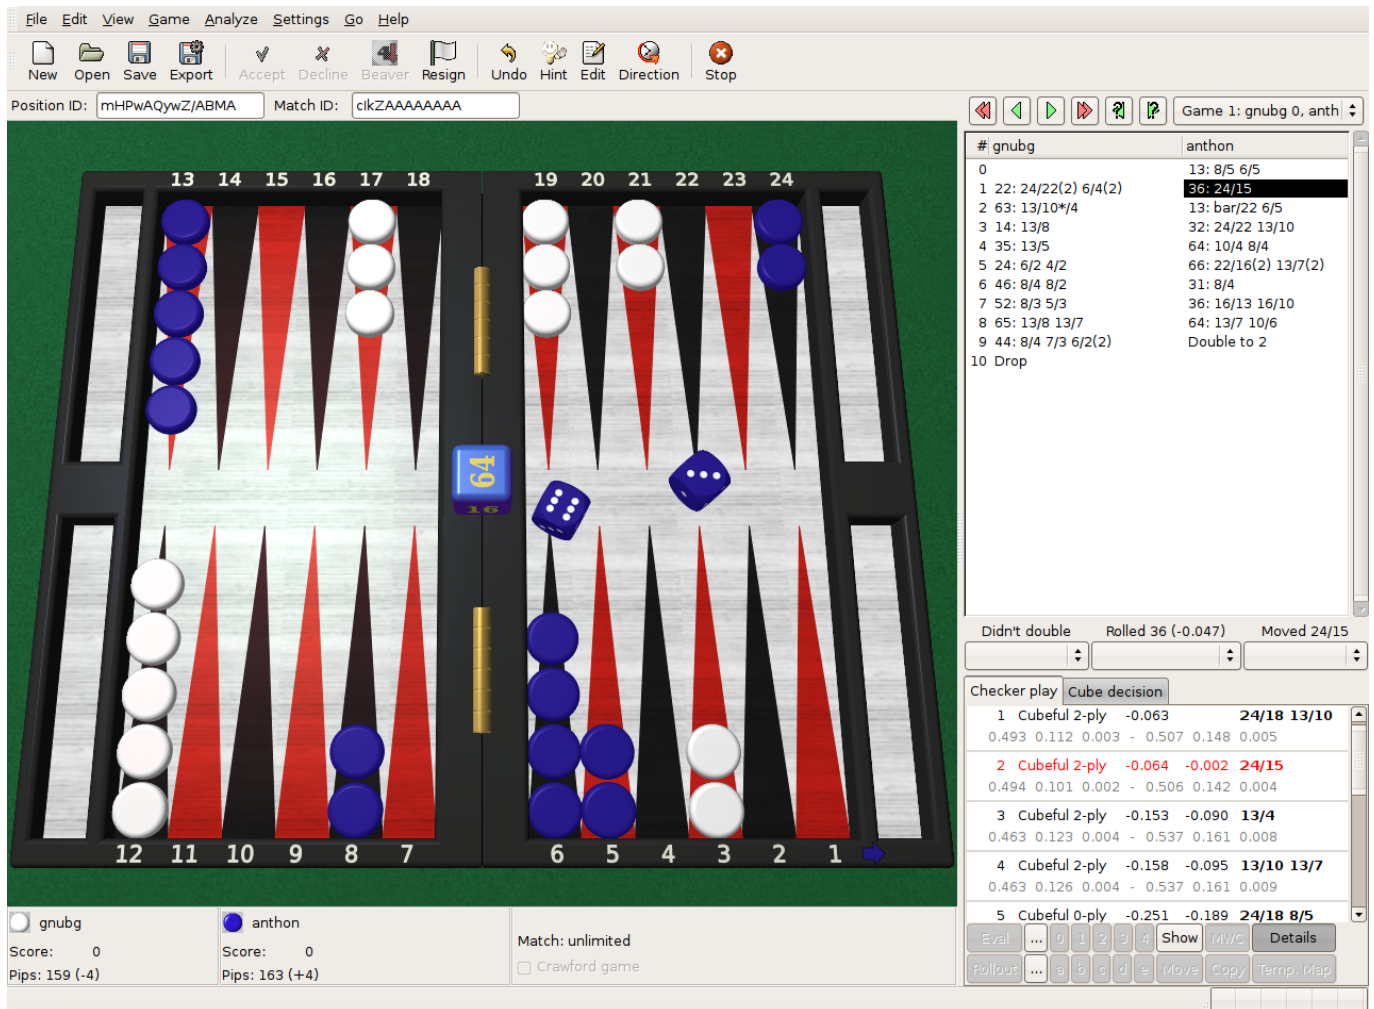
File Edit View Game Analyze Settings Go Help

New Open Save Export Accept Decline Beaver Resign Undo Hint Edit Direction Stop

Position ID: mHPwAQywZ/ABMA Match ID: cIkZAAAAAAAA

Game 1: gnubg 0, anth

13 14 15 16 17 18 19 20 21 22 23 24

64
16

12 11 10 9 8 7 6 5 4 3 2 1

| # | gnubg | anthon |
|---|---|---|
| 0 | | 13: 8/5 6/5 |
| 1 | 22: 24/22(2) 6/4(2) | 36: 24/15 |
| 2 | 63: 13/10*/4 | 13: bar/22 6/5 |
| 3 | 14: 13/8 | 32: 24/22 13/10 |
| 4 | 35: 13/5 | 64: 10/4 8/4 |
| 5 | 24: 6/2 4/2 | 66: 22/16(2) 13/7(2) |
| 6 | 46: 8/4 8/2 | 31: 8/4 |
| 7 | 52: 8/3 5/3 | 36: 16/13 16/10 |
| 8 | 65: 13/8 13/7 | 64: 13/7 10/6 |
| 9 | 44: 8/4 7/3 6/2(2) | Double to 2 |
| 10 | Drop | |

Didn't double Rolled 36 (-0.047) Moved 24/15

Checker play Cube decision

1 Cubeful 2-ply -0.063 24/18 13/10
0.493 0.112 0.003 - 0.507 0.148 0.005
2 Cubeful 2-ply -0.064 -0.002 24/15
0.494 0.101 0.002 - 0.506 0.142 0.004
3 Cubeful 2-ply -0.153 -0.090 13/4
0.463 0.123 0.004 - 0.537 0.161 0.008
4 Cubeful 2-ply -0.158 -0.095 13/10 13/7
0.463 0.126 0.004 - 0.537 0.161 0.009
5 Cubeful 0-ply -0.251 -0.189 24/18 8/5

Eval ... 0 1 2 3 4 Show MWC Details
Rollout ... a b c d e Move Copy Temp. Map

gnubg
Score: 0
Pips: 159 (-4)

anthon
Score: 0
Pips: 163 (+4)

Match: unlimited
Crawford game